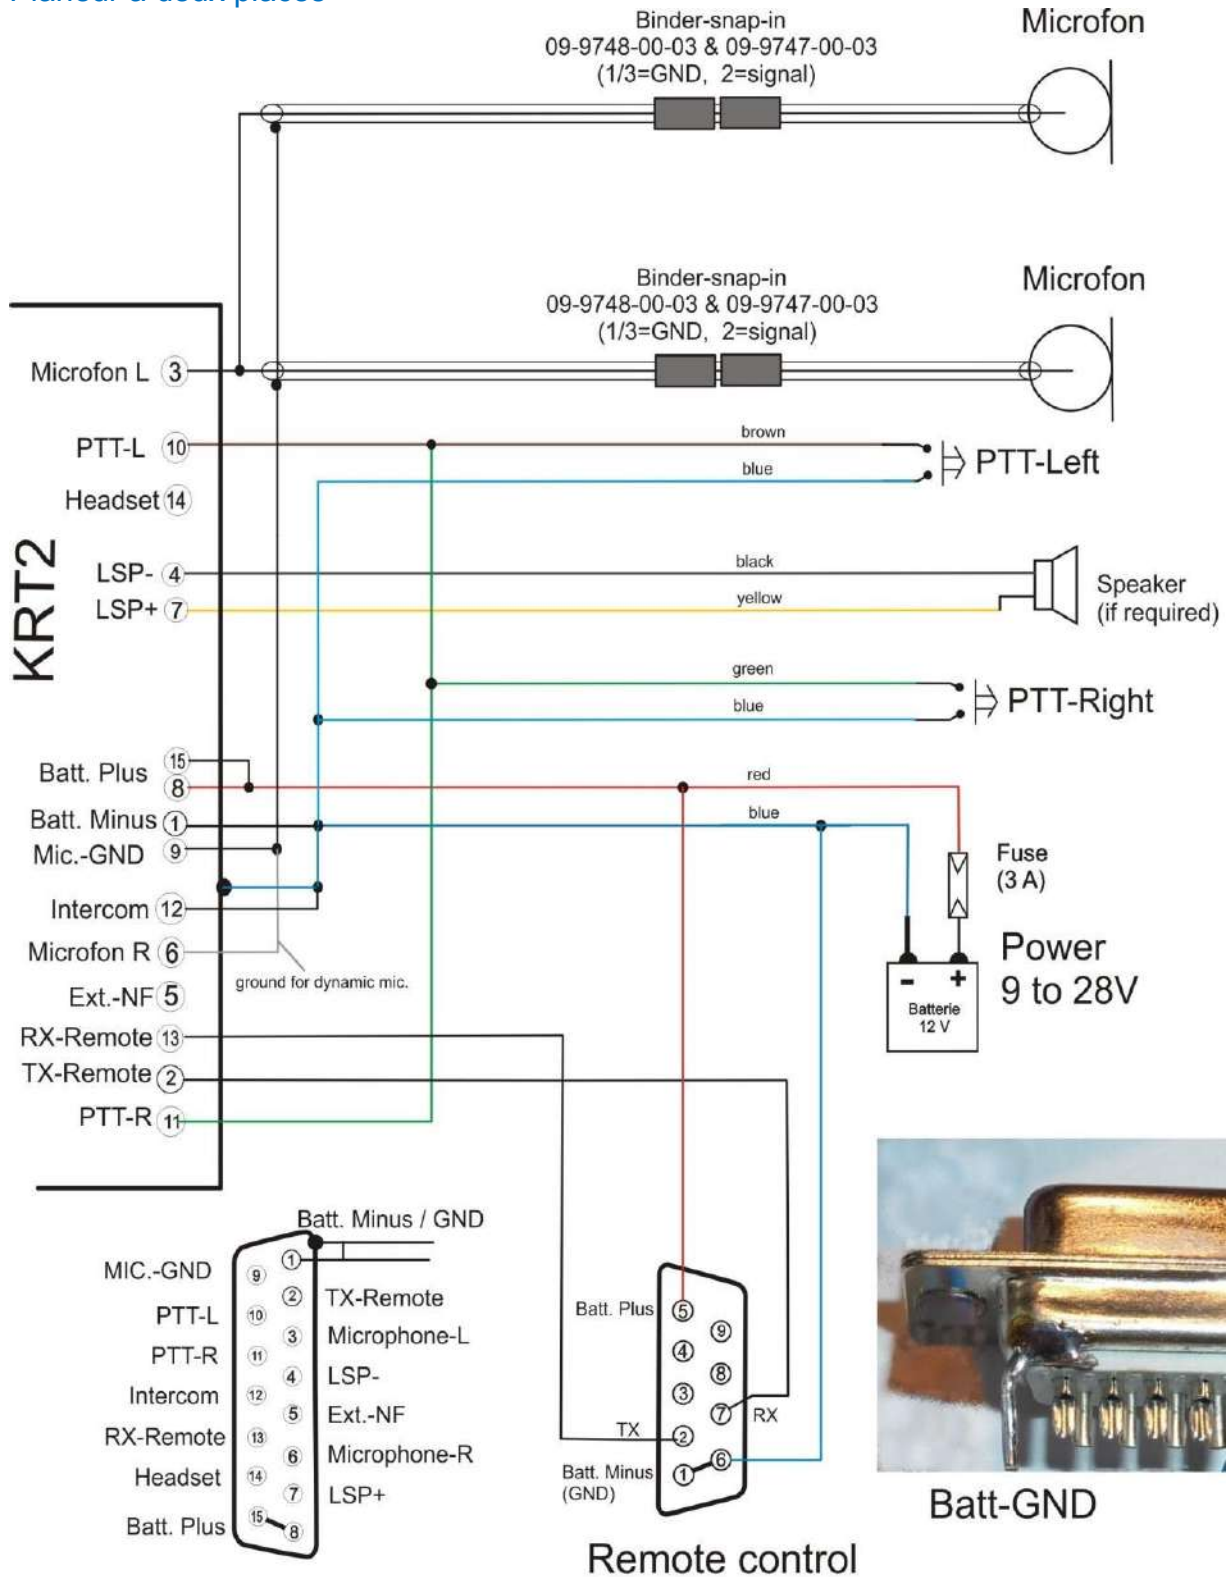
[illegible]

Binder-snap-in
09-9748-00-03 & 09-9747-00-03
(1/3=GND, 2=signal)

Microfon

Binder-snap-in
09-9748-00-03 & 09-9747-00-03
(1/3=GND, 2=signal)

Microfon

KRT2

Microfon L 3
PTT-L 10
Headset 14
LSP- 4
LSP+ 7
Batt. Plus 15 8
Batt. Minus 1
Mic.-GND 9
Intercom 12
Microfon R 6
Ext.-NF 5
RX-Remote 13
TX-Remote 2
PTT-R 11

brown
blue
PTT-Left
black
yellow
Speaker
(if required)
green
blue
PTT-Right
red
blue
Fuse
(3 A)
Power
9 to 28V
- +
Batterie
12 V
ground for dynamic mic.

Batt. Minus / GND
MIC.-GND 9
PTT-L 10
PTT-R 11
Intercom 12
RX-Remote 13
Headset 14
Batt. Plus 15
1
2 TX-Remote
3 Microphone-L
4 LSP-
5 Ext.-NF
6 Microphone-R
7 LSP+
8

Batt. Plus 5
9
4
8
3
7 RX
TX 2
6
Batt. Minus (GND) 1

Remote control

Batt-GND